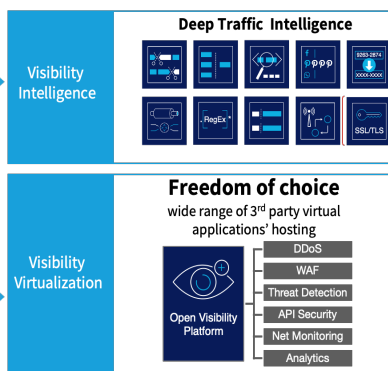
Visibility Intelligence

Deep Traffic Intelligence

9263-2874

XXXX-XXXX

RegEx

SSL/TLS

Visibility Virtualization

Freedom of choice

wide range of 3$^{rd}$ party virtual applications' hosting

Open Visibility Platform

DDoS

WAF

Threat Detection

API Security

Net Monitoring

Analytics